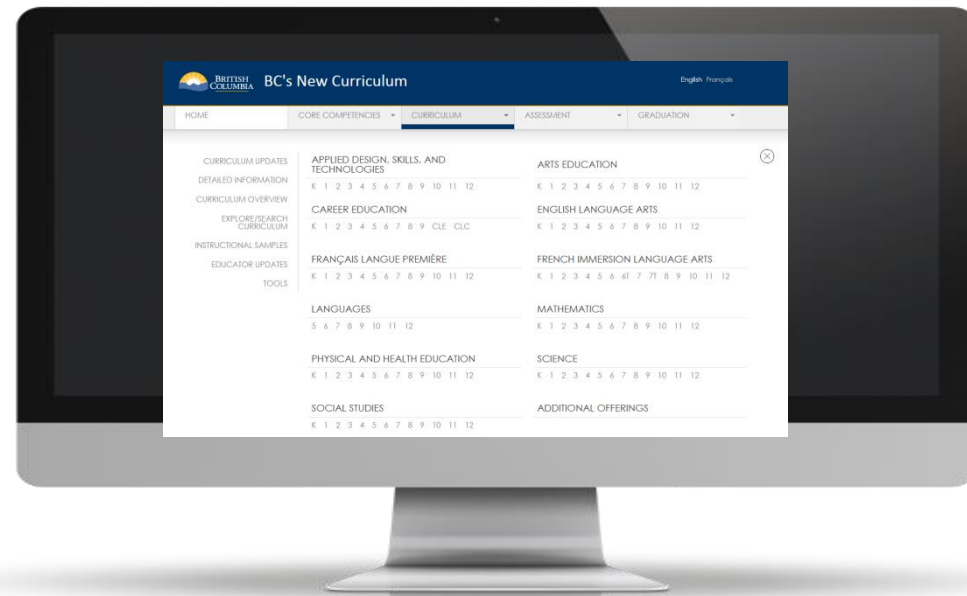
BRITISH COLUMBIA BC's New Curriculum

English Français

HOME CORE COMPETENCIES CURRICULUM ASSESSMENT GRADUATION

CURRICULUM UPDATES
DETAILED INFORMATION
CURRICULUM OVERVIEW
EXPLORE/SEARCH CURRICULUM
INSTRUCTIONAL SAMPLES
EDUCATOR UPDATES
TOOLS

APPLIED DESIGN, SKILLS, AND TECHNOLOGIES
K 1 2 3 4 5 6 7 8 9 10 11 12

ARTS EDUCATION
K 1 2 3 4 5 6 7 8 9 10 11 12

CAREER EDUCATION
K 1 2 3 4 5 6 7 8 9 CLE CLC

ENGLISH LANGUAGE ARTS
K 1 2 3 4 5 6 7 8 9 10 11 12

FRANÇAIS LANGUE PREMIÈRE
K 1 2 3 4 5 6 7 8 9 10 11 12

FRENCH IMMERSION LANGUAGE ARTS
K 1 2 3 4 5 6 6I 7 7I 8 9 10 11 12

LANGUAGES
5 6 7 8 9 10 11 12

MATHEMATICS
K 1 2 3 4 5 6 7 8 9 10 11 12

PHYSICAL AND HEALTH EDUCATION
K 1 2 3 4 5 6 7 8 9 10 11 12

SCIENCE
K 1 2 3 4 5 6 7 8 9 10 11 12

SOCIAL STUDIES
K 1 2 3 4 5 6 7 8 9 10 11 12

ADDITIONAL OFFERINGS